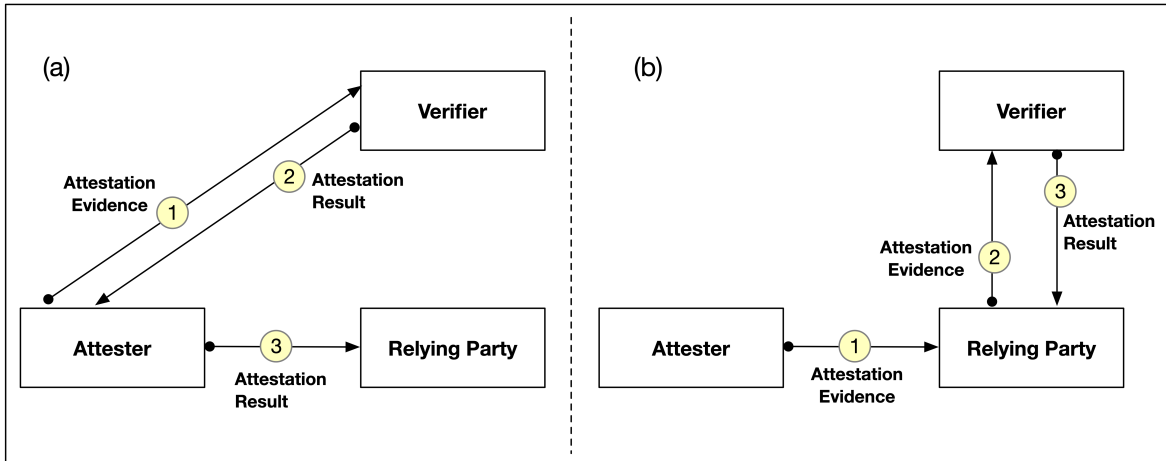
(a)

Verifier

Attestation Evidence

1

2

Attestation Result

Attester

3

Relying Party

Attestation Result

(b)

Verifier

3

Attestation Result

Attestation Evidence

2

Attester

1

Relying Party

Attestation Evidence